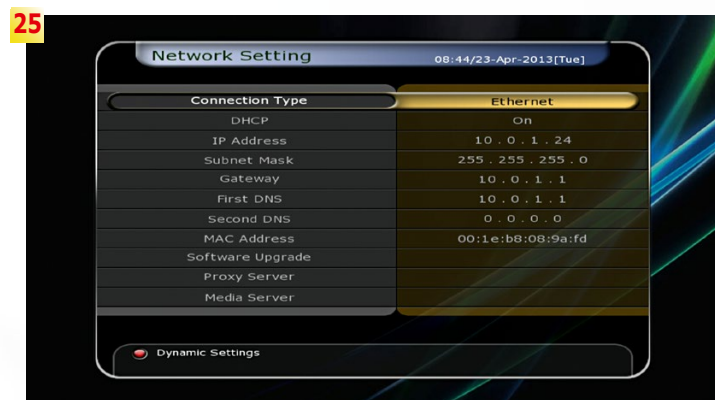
25

Network Setting

08:44/23-Apr-2013[Tue]

| Connection Type | Ethernet |
|---|---|
| DHCP | On |
| IP Address | 10 . 0 . 1 . 24 |
| Subnet Mask | 255 . 255 . 255 . 0 |
| Gateway | 10 . 0 . 1 . 1 |
| First DNS | 10 . 0 . 1 . 1 |
| Second DNS | 0 . 0 . 0 . 0 |
| MAC Address | 00:1e:b8:08:9a:fd |
| Software Upgrade | |
| Proxy Server | |
| Media Server | |

Dynamic Settings